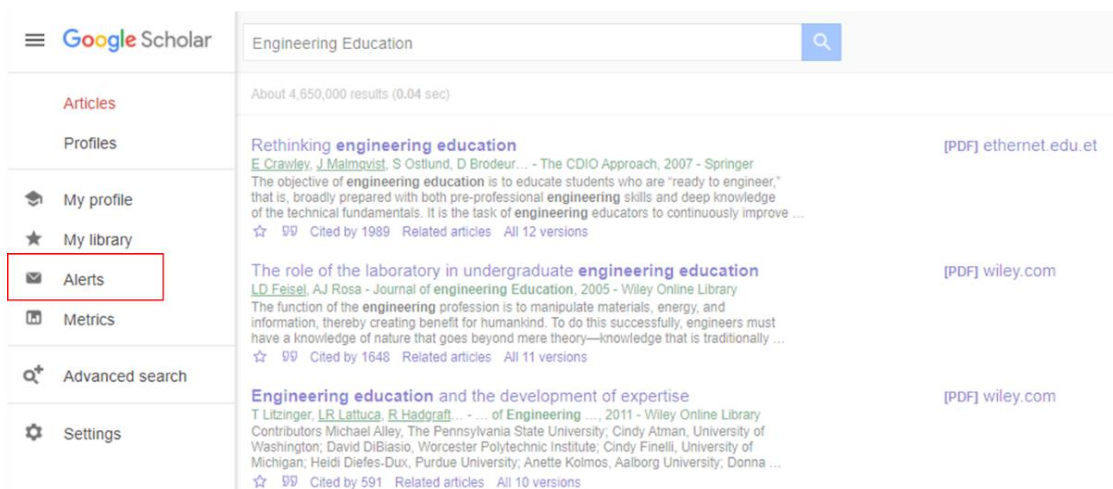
Google Scholar

Engineering Education

Articles

Profiles

My profile

My library

Alerts

Metrics

Advanced search

Settings

About 4,650,000 results (0.04 sec)

Rethinking engineering education
E Crawley, J Malmqvist, S Ostlund, D Brodeur... - The CDIO Approach, 2007 - Springer
The objective of engineering education is to educate students who are "ready to engineer," that is, broadly prepared with both pre-professional engineering skills and deep knowledge of the technical fundamentals. It is the task of engineering educators to continuously improve ...
Cited by 1989 Related articles All 12 versions

[PDF] ethernet.edu.et

The role of the laboratory in undergraduate engineering education
LD Feisel, AJ Rosa - Journal of engineering Education, 2005 - Wiley Online Library
The function of the engineering profession is to manipulate materials, energy, and information, thereby creating benefit for humankind. To do this successfully, engineers must have a knowledge of nature that goes beyond mere theory—knowledge that is traditionally ...
Cited by 1648 Related articles All 11 versions

[PDF] wiley.com

Engineering education and the development of expertise
T Litzinger, LR Lattuca, R Hadgraft... - ... of Engineering ..., 2011 - Wiley Online Library
Contributors Michael Alley, The Pennsylvania State University; Cindy Atman, University of Washington; David DiBiasio, Worcester Polytechnic Institute; Cindy Finelli, University of Michigan; Heidi Diefes-Dux, Purdue University; Anette Kolmos, Aalborg University; Donna ...
Cited by 591 Related articles All 10 versions

[PDF] wiley.com